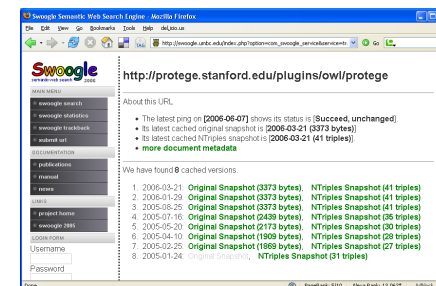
Swoogle Semantic Web Search Engine - Mozilla Firefox

File Edit View Go Bookmarks Tools Help del.icio.us

http://swoogle.umbc.edu/index.php?option=com_swoogle_service&service=tr

Go

Swoogle
semantic web search 2006

MAIN MENU
swoogle search
swoogle statistics
swoogle trackback
submit url

DOCUMENTATION
publications
manual
news

LINKS
project home
swoogle 2005

LOGIN FORM
Username
Password

http://protege.stanford.edu/plugins/owl/protege

About this URL

• The latest ping on [2006-06-07] shows its status is [Succeed, unchanged].
• Its latest cached original snapshot is [2006-03-21 (3373 bytes)]
• Its latest cached NTriples snapshot is [2006-03-21 (41 triples)]
• more document metadata

We have found 8 cached versions.

1. 2006-03-21: Original Snapshot (3373 bytes), NTriples Snapshot (41 triples)
2. 2006-01-29: Original Snapshot (3373 bytes), NTriples Snapshot (41 triples)
3. 2005-08-25: Original Snapshot (3373 bytes), NTriples Snapshot (41 triples)
4. 2005-07-16: Original Snapshot (2439 bytes), NTriples Snapshot (35 triples)
5. 2005-05-20: Original Snapshot (2173 bytes), NTriples Snapshot (30 triples)
6. 2005-04-10: Original Snapshot (1909 bytes), NTriples Snapshot (28 triples)
7. 2005-02-25: Original Snapshot (1869 bytes), NTriples Snapshot (27 triples)
8. 2005-01-24: Original Snapshot, NTriples Snapshot (31 triples)

Done PageRank: 5/10 Alexa Rank: 13,062 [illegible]